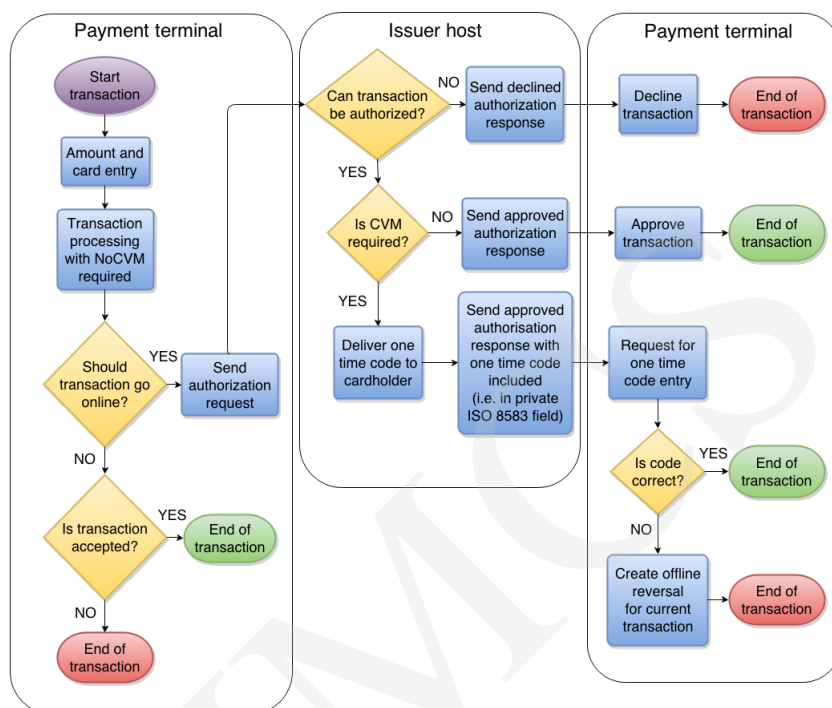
Payment terminal

Start transaction

Amount and card entry

Transaction processing with NoCVM required

Should transaction go online?

YES

Send authorization request

NO

Is transaction accepted?

YES

End of transaction

NO

End of transaction

Issuer host

Can transaction be authorized?

NO

Send declined authorization response

YES

Is CVM required?

NO

Send approved authorization response

YES

Deliver one time code to cardholder

Send approved authorisation response with one time code included (i.e. in private ISO 8583 field)

Payment terminal

Decline transaction

End of transaction

Approve transaction

End of transaction

Request for one time code entry

Is code correct?

YES

End of transaction

NO

Create offline reversal for current transaction

End of transaction